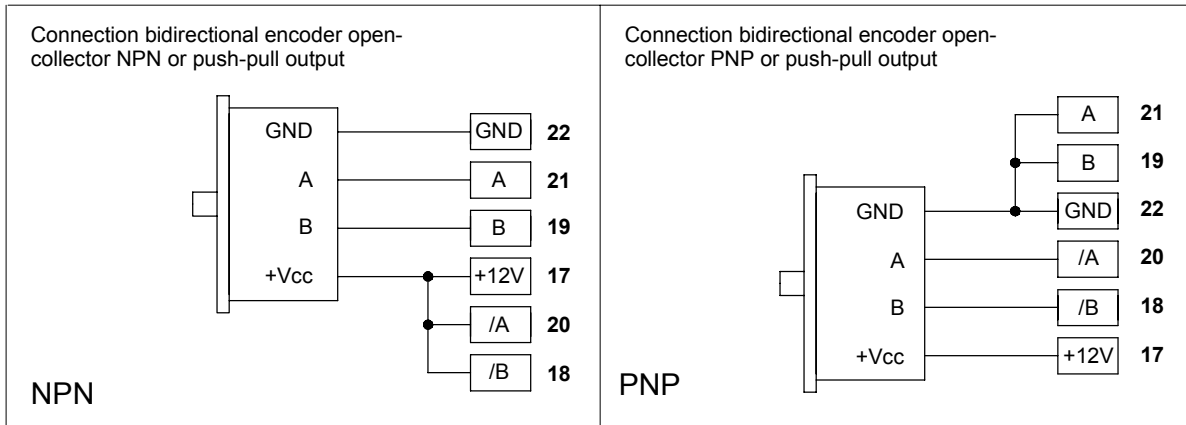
Connection bidirectional encoder open-collector NPN or push-pull output

GND
A
B
+Vcc

GND 22
A 21
B 19
+12V 17
/A 20
/B 18

NPN

Connection bidirectional encoder open-collector PNP or push-pull output

A 21
B 19
GND 22
/A 20
/B 18
+12V 17

GND
A
B
+Vcc

PNP